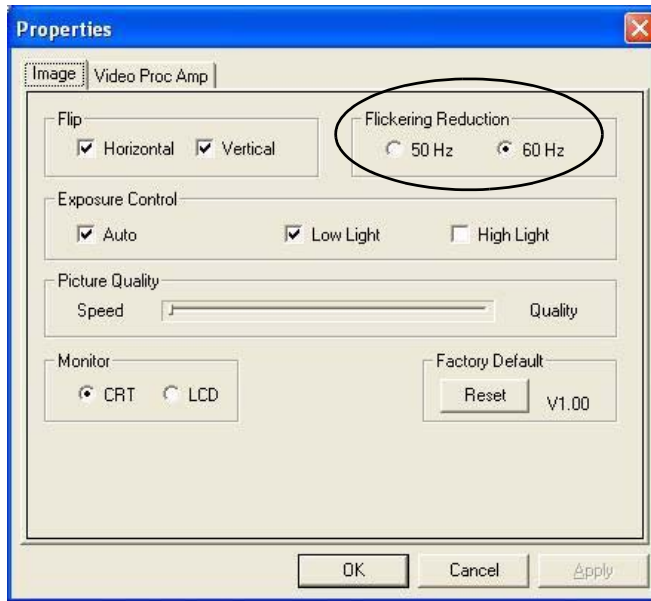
Properties

Image | Video Proc Amp

Flip
Horizontal Vertical

Flickering Reduction
50 Hz 60 Hz

Exposure Control
Auto Low Light High Light

Picture Quality
Speed Quality

Monitor
CRT LCD

Factory Default
Reset V1.00

OK Cancel Apply